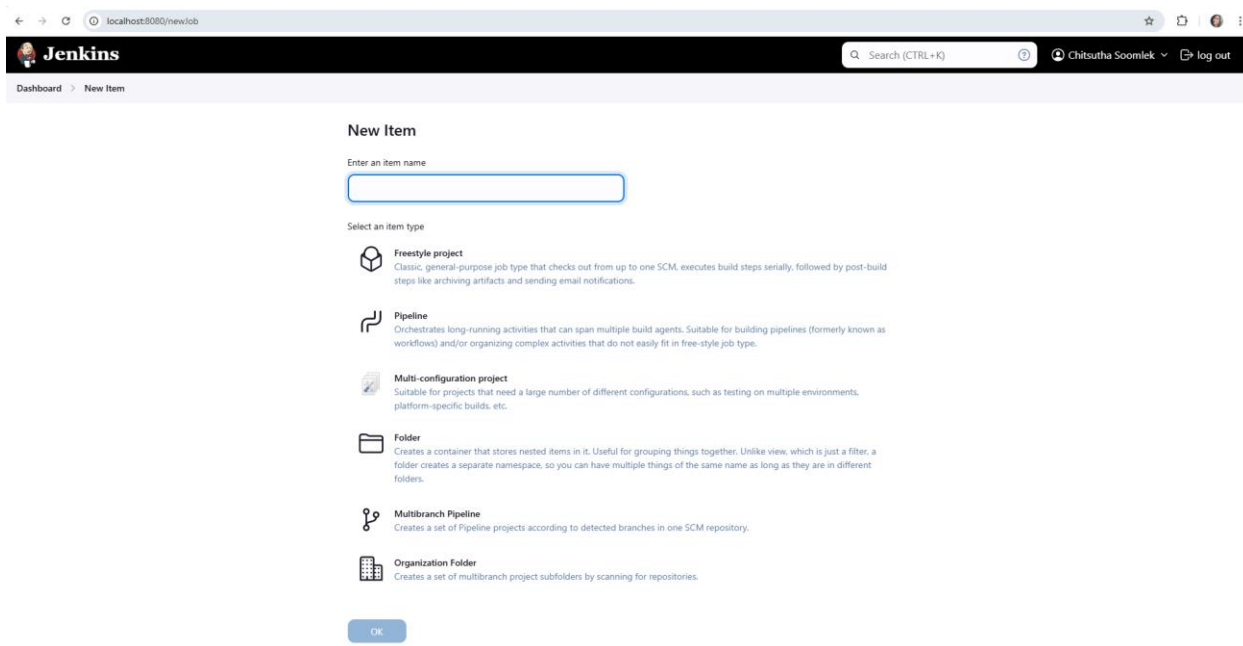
localhost:8080/newJob

Jenkins

Search (CTRL+K)

Chitsutha Soomlek

log out

Dashboard > New Item

New Item

Enter an item name

Select an item type

Freestyle project
Classic, general-purpose job type that checks out from up to one SCM, executes build steps serially, followed by post-build steps like archiving artifacts and sending email notifications.

Pipeline
Orchestrates long-running activities that can span multiple build agents. Suitable for building pipelines (formerly known as workflows) and/or organizing complex activities that do not easily fit in free-style job type.

Multi-configuration project
Suitable for projects that need a large number of different configurations, such as testing on multiple environments, platform-specific builds, etc.

Folder
Creates a container that stores nested items in it. Useful for grouping things together. Unlike view, which is just a filter, a folder creates a separate namespace, so you can have multiple things of the same name as long as they are in different folders.

Multibranch Pipeline
Creates a set of Pipeline projects according to detected branches in one SCM repository.

Organization Folder
Creates a set of multibranch project subfolders by scanning for repositories.

OK